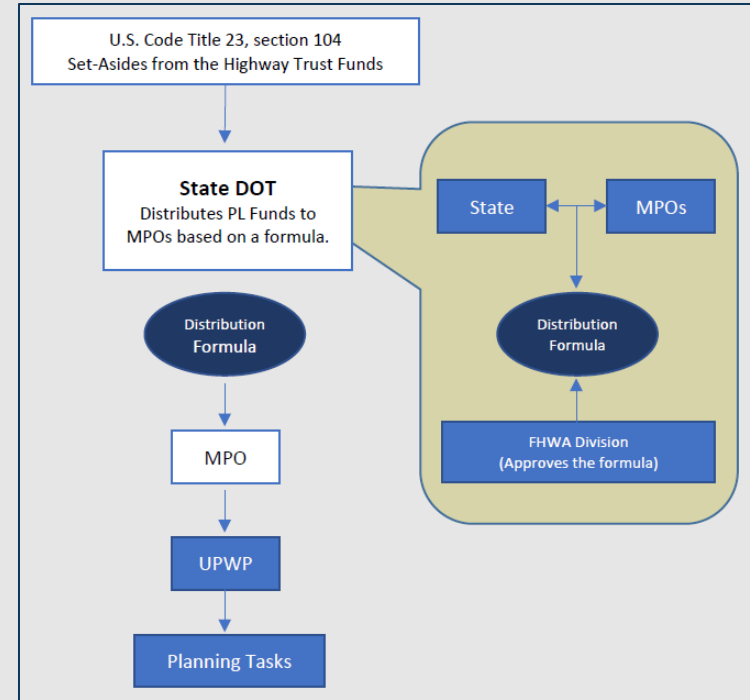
U.S. Code Title 23, section 104
Set-Asides from the Highway Trust Funds

State DOT
Distributes PL Funds to MPOs based on a formula.

State

MPOs

Distribution Formula

FHWA Division
(Approves the formula)

Distribution Formula

MPO

UPWP

Planning Tasks